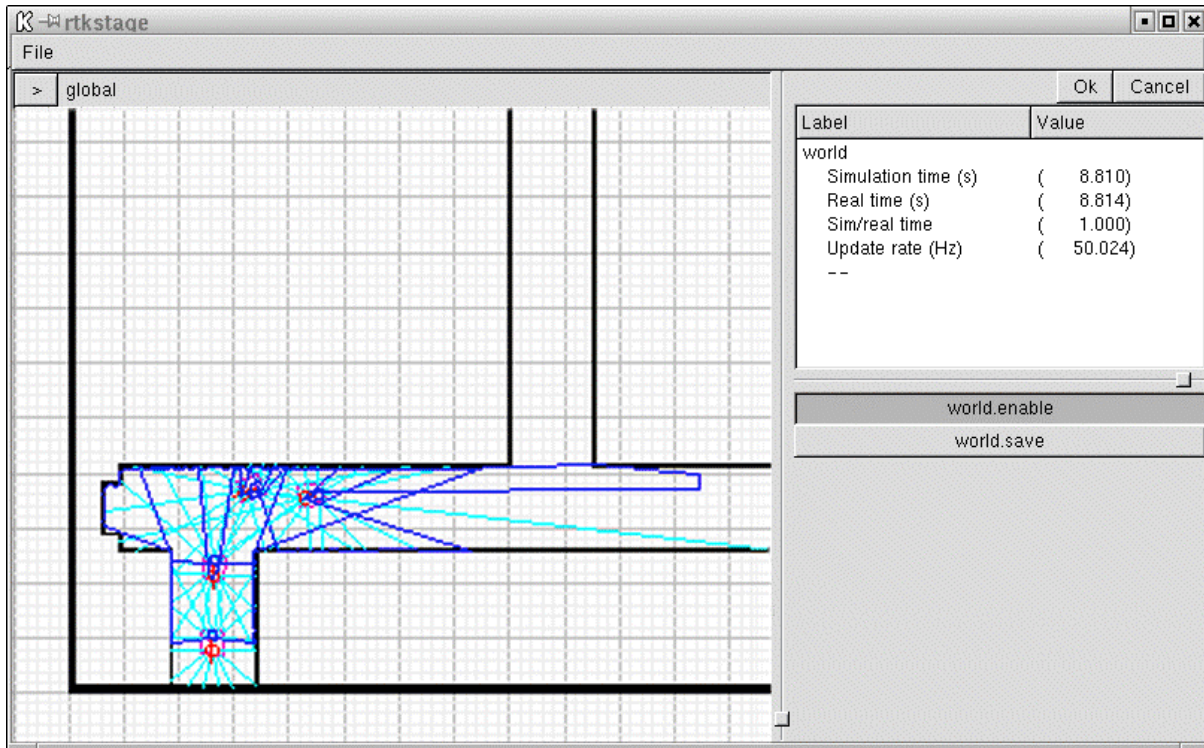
rtkstage
File
> global
Ok Cancel

| Label | Value |
|---|---|
| world | |
| Simulation time (s) | ( 8.810) |
| Real time (s) | ( 8.814) |
| Sim/real time | ( 1.000) |
| Update rate (Hz) | ( 50.024) |
| -- | |

world.enable
world.save